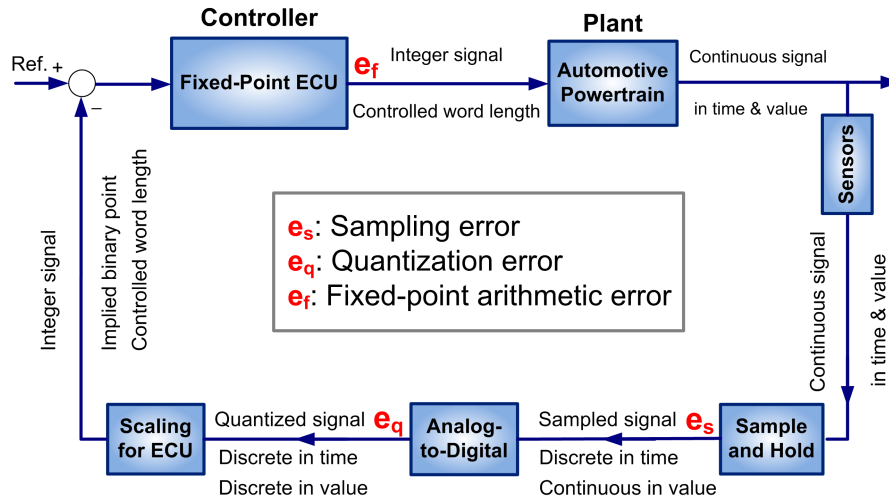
Controller

Plant

Ref. +

−

Fixed-Point ECU

$e_f$

Integer signal

Controlled word length

Automotive Powertrain

Continuous signal

in time & value

Sensors

Integer signal

Implied binary point

Controlled word length

$e_s$: Sampling error
$e_q$: Quantization error
$e_f$: Fixed-point arithmetic error

Continuous signal

in time & value

Scaling for ECU

Quantized signal

$e_q$

Discrete in time

Discrete in value

Analog-to-Digital

Sampled signal

$e_s$

Discrete in time

Continuous in value

Sample and Hold